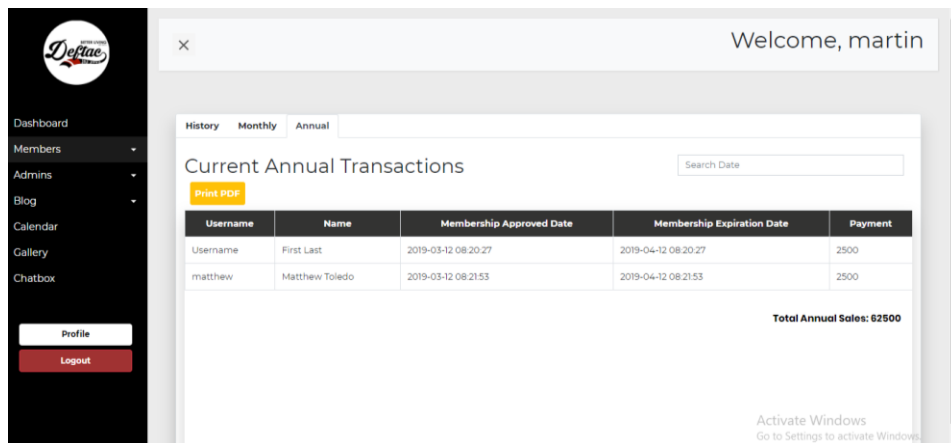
Deftac

Dashboard
Members
Admins
Blog
Calendar
Gallery
Chatbox

Profile
Logout

×

Welcome, martin

History Monthly Annual

Current Annual Transactions

Search Date

Print PDF

| Username | Name | Membership Approved Date | Membership Expiration Date | Payment |
|---|---|---|---|---|
| Username | First Last | 2019-03-12 08:20:27 | 2019-04-12 08:20:27 | 2500 |
| matthew | Matthew Toledo | 2019-03-12 08:21:53 | 2019-04-12 08:21:53 | 2500 |

Total Annual Sales: 62500

Activate Windows
Go to Settings to activate Windows.